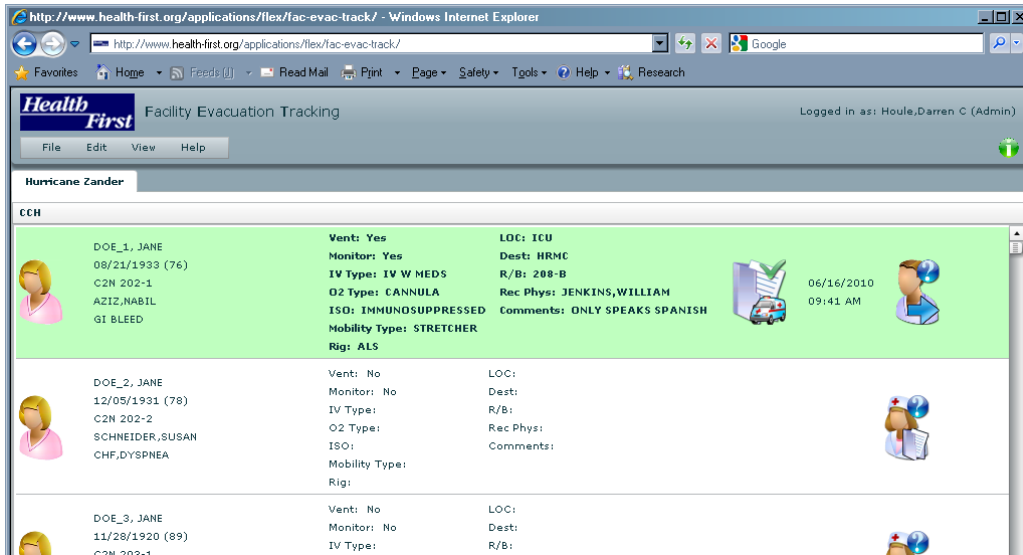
http://www.health-first.org/applications/flex/fac-evac-track/ - Windows Internet Explorer

http://www.health-first.org/applications/flex/fac-evac-track/

Google

Favorites Home Feeds (J) Read Mail Print Page Safety Tools Help Research

Health First

Facility Evacuation Tracking

Logged in as: Houle,Darren C (Admin)

File Edit View Help

Hurricane Zander

CCH

DOE_1, JANE
08/21/1933 (76)
C2N 202-1
AZIZ,NABIL
GI BLEED

Vent: Yes
Monitor: Yes
IV Type: IV W MEDS
O2 Type: CANNULA
ISO: IMMUNOSUPPRESSED
Mobility Type: STRETCHER
Rig: ALS

LOC: ICU
Dest: HRMC
R/B: 208-B
Rec Phys: JENKINS,WILLIAM
Comments: ONLY SPEAKS SPANISH

06/16/2010
09:41 AM

DOE_2, JANE
12/05/1931 (78)
C2N 202-2
SCHNEIDER,SUSAN
CHF,DYSPNEA

Vent: No
Monitor: No
IV Type:
O2 Type:
ISO:
Mobility Type:
Rig:

LOC:
Dest:
R/B:
Rec Phys:
Comments:

DOE_3, JANE
11/28/1920 (89)
C2N 203-1

Vent: No
Monitor: No
IV Type:

LOC:
Dest:
R/B: